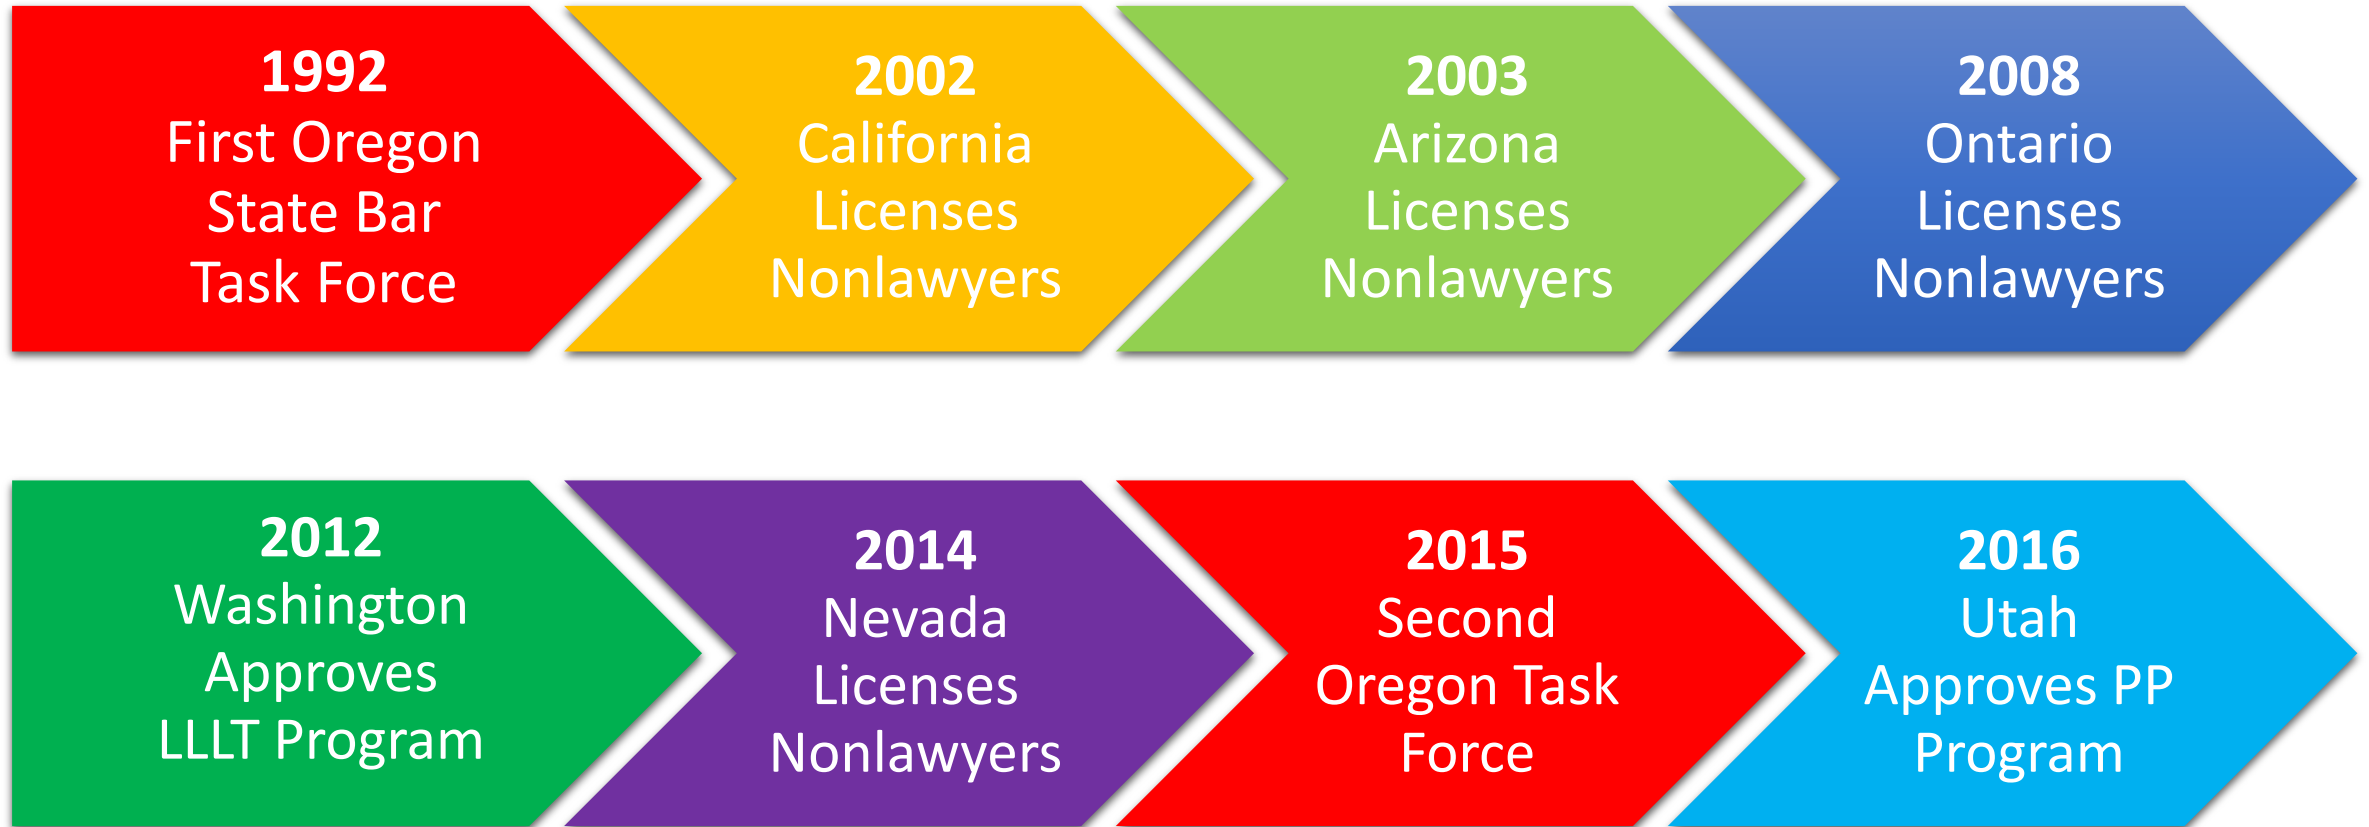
1992
First Oregon State Bar Task Force

2002
California Licenses Nonlawyers

2003
Arizona Licenses Nonlawyers

2008
Ontario Licenses Nonlawyers

2012
Washington Approves LLLT Program

2014
Nevada Licenses Nonlawyers

2015
Second Oregon Task Force

2016
Utah Approves PP Program